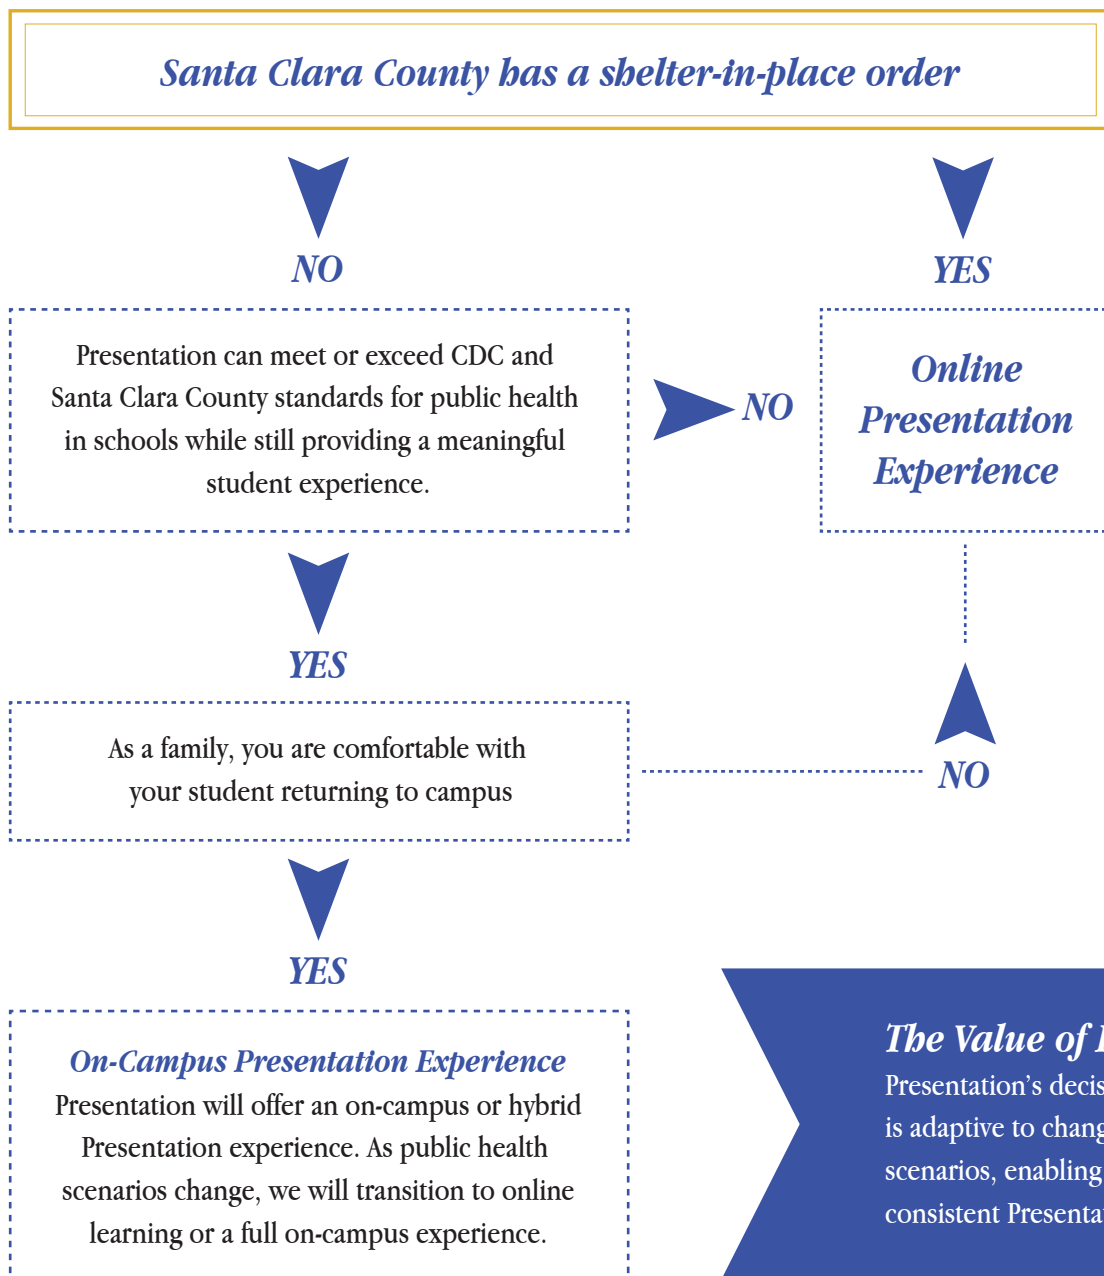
Santa Clara County has a shelter-in-place order

NO

YES

Presentation can meet or exceed CDC and Santa Clara County standards for public health in schools while still providing a meaningful student experience.

NO

Online Presentation Experience

YES

As a family, you are comfortable with your student returning to campus

NO

YES

On-Campus Presentation Experience
Presentation will offer an on-campus or hybrid Presentation experience. As public health scenarios change, we will transition to online learning or a full on-campus experience.

The Value of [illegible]
Presentation's decis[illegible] is adaptive to chang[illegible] scenarios, enabling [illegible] consistent Presenta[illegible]